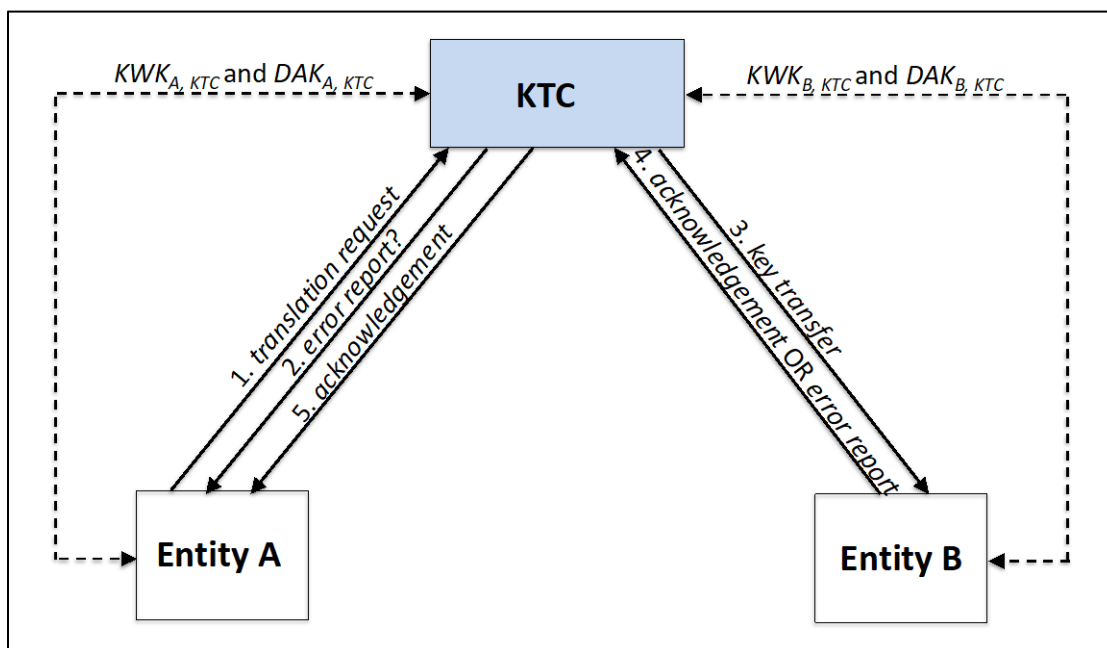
$KWK_{A,\ KTC}$ and $DAK_{A,\ KTC}$

KTC

$KWK_{B,\ KTC}$ and $DAK_{B,\ KTC}$

1. translation request

2. error report?

5. acknowledgement

4. acknowledgement OR error report

3. key transfer

Entity A

Entity B